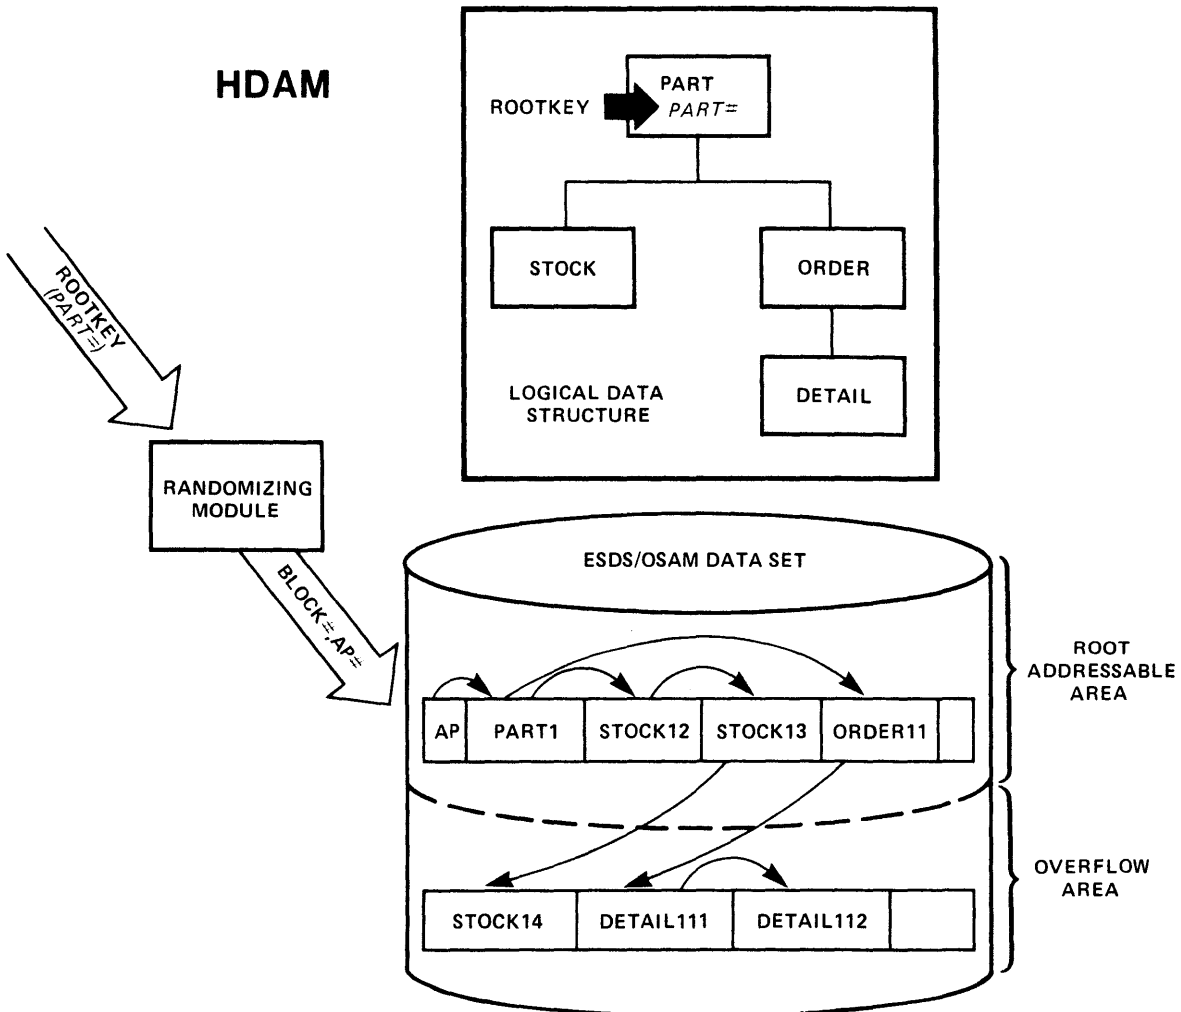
HDAM

ROOTKEY

PART
PART=

STOCK

ORDER

DETAIL

LOGICAL DATA STRUCTURE

ROOTKEY (PART=)

RANDOMIZING MODULE

BLOCK=,AP=

ESDS/OSAM DATA SET

ROOT ADDRESSABLE AREA

| AP | PART1 | STOCK12 | STOCK13 | ORDER11 | |
|---|---|---|---|---|---|

OVERFLOW AREA

| STOCK14 | DETAIL111 | DETAIL112 | |
|---|---|---|---|